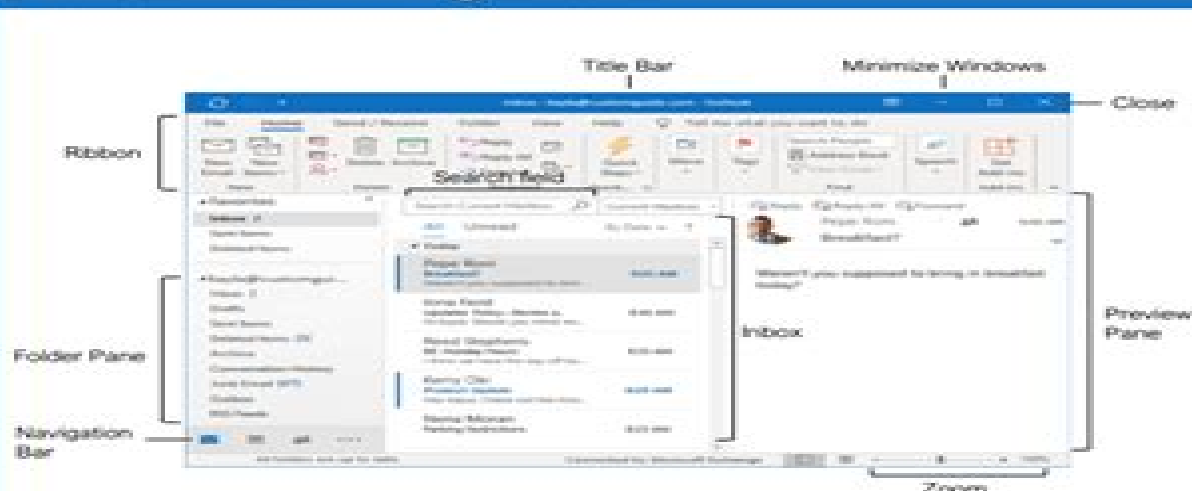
Title Bar

Minimize Windows

Close

Ribbon

Search field

Folder Pane

Inbox

Preview Pane

Navigation Bar

Zoom

File Home Send / Receive Folder View Help Tell me what you want to do

Favorites

Inbox

Sent Items

Deleted Items

Inbox

Drafts

Sent Items

Deleted Items

Archive

Conversation History

Junk Email

Outbox

RSS Feeds

All Unread

Today

Pepe Roni

Breakfast?

Weren't you supposed to bring in breakfast today?

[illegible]